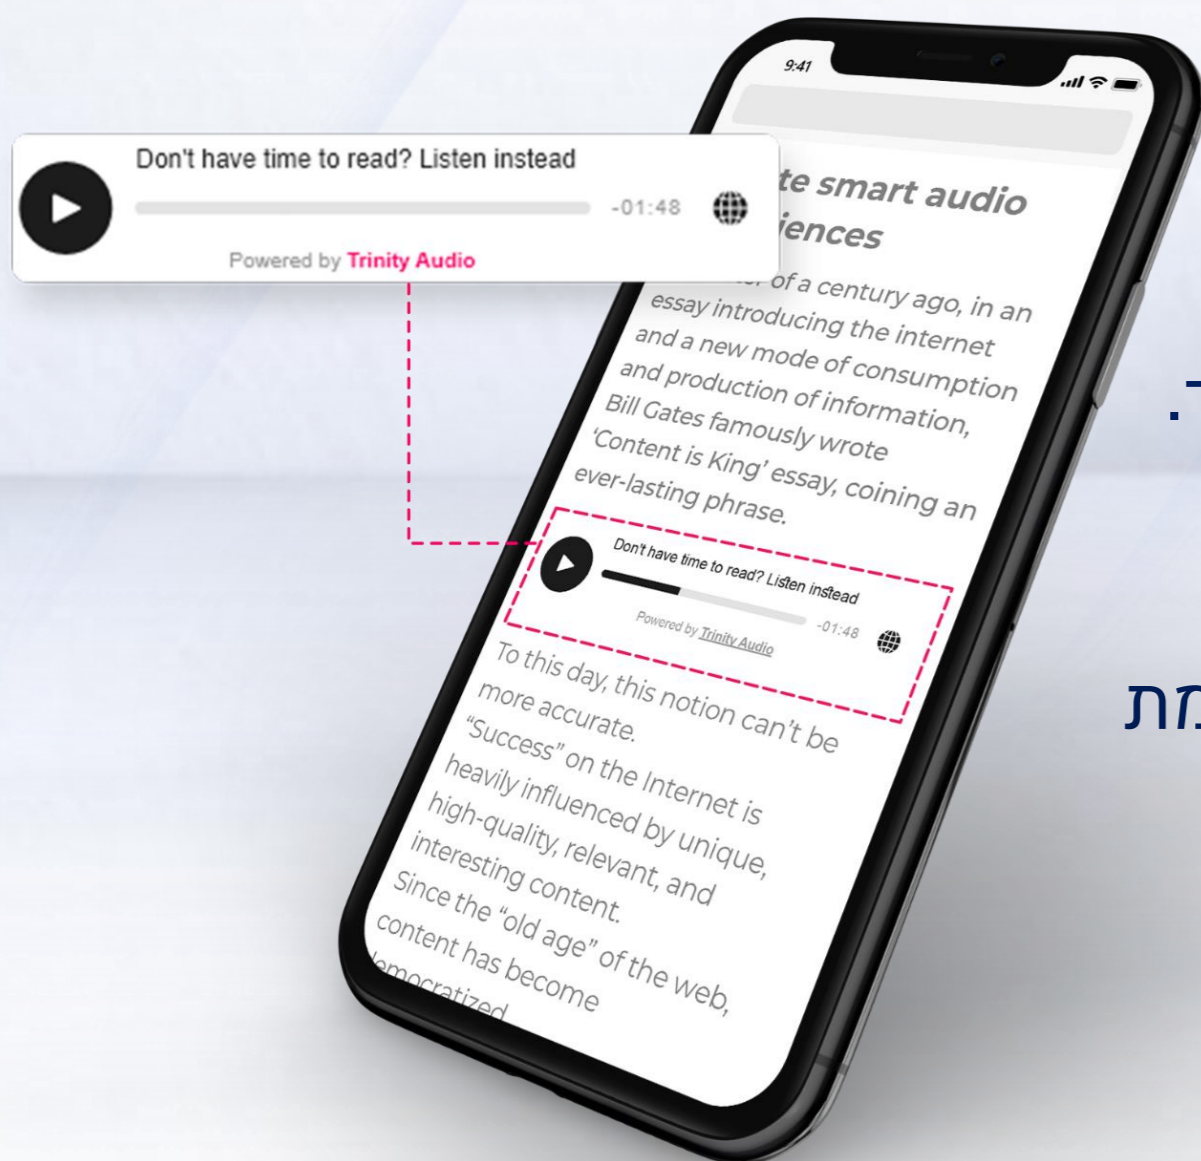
Don't have time to read? Listen instead

-01:48

Powered by Trinity Audio

9:41

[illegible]te smart audio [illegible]iences

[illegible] of a century ago, in an essay introducing the internet and a new mode of consumption and production of information, Bill Gates famously wrote 'Content is King' essay, coining an ever-lasting phrase.

Don't have time to read? Listen instead

-01:48

Powered by Trinity Audio

To this day, this notion can't be more accurate. "Success" on the Internet is heavily influenced by unique, high-quality, relevant, and interesting content. Since the "old age" of the web, content has become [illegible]mocratized

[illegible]

מת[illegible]